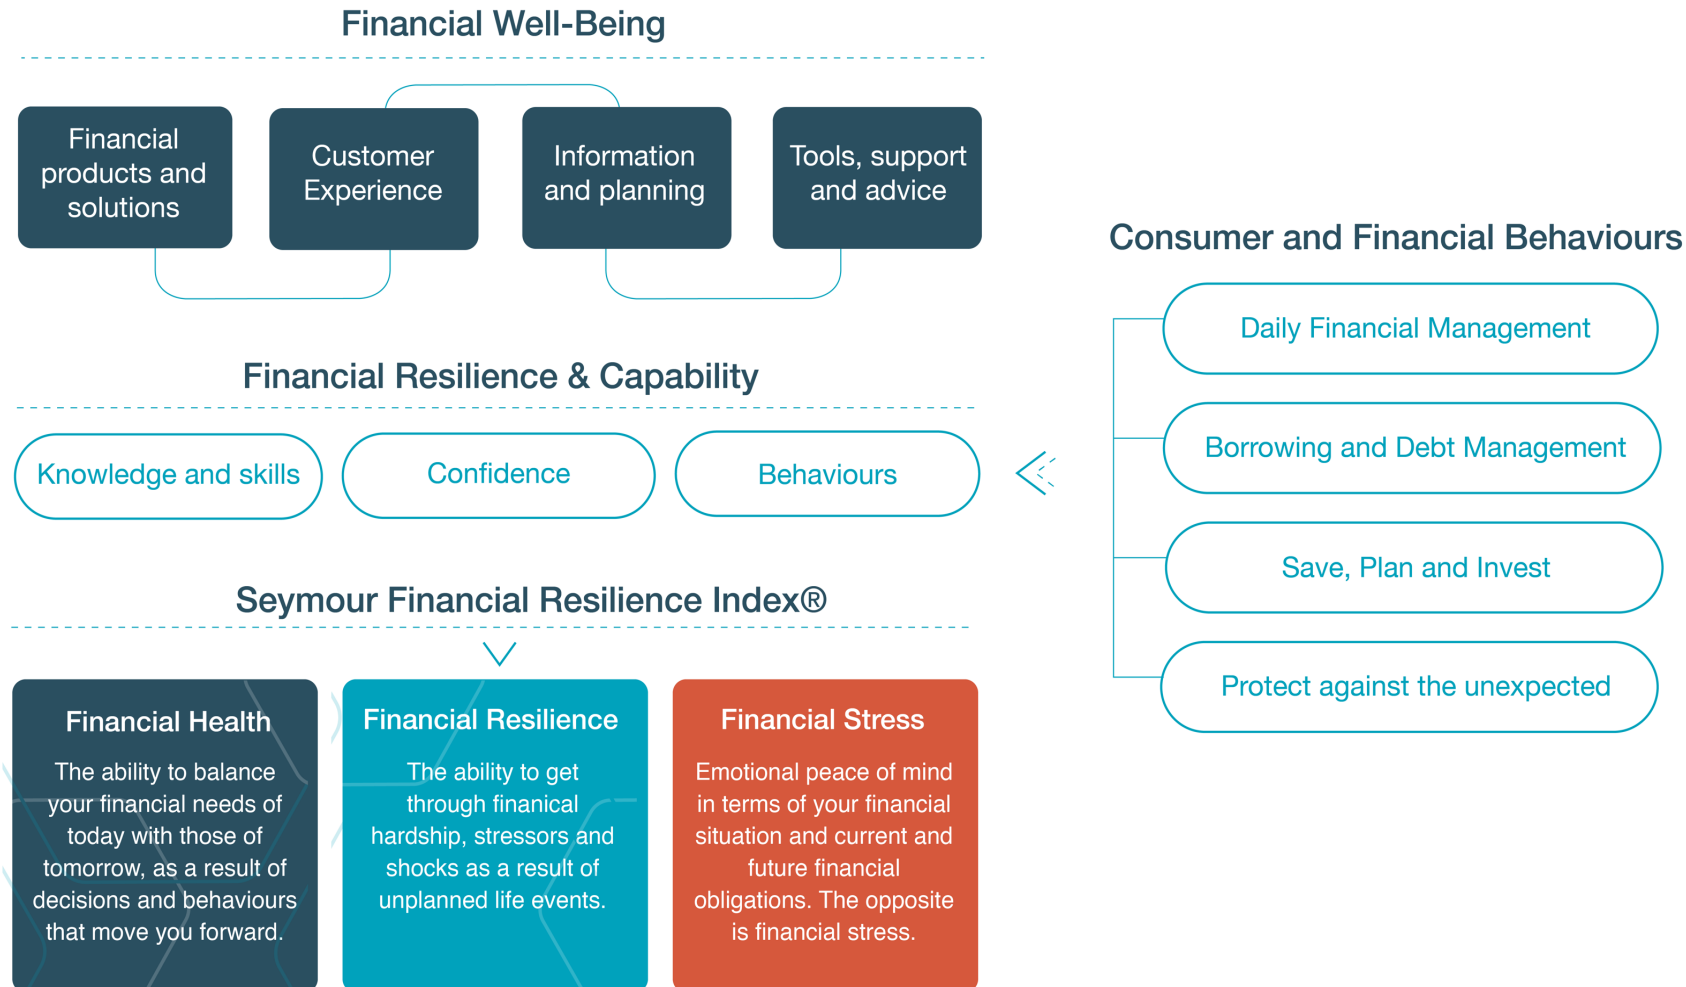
Financial Well-Being

Financial products and solutions

Customer Experience

Information and planning

Tools, support and advice

Financial Resilience & Capability

Knowledge and skills

Confidence

Behaviours

Seymour Financial Resilience Index®

Financial Health
The ability to balance your financial needs of today with those of tomorrow, as a result of decisions and behaviours that move you forward.

Financial Resilience
The ability to get through finanical hardship, stressors and shocks as a result of unplanned life events.

Financial Stress
Emotional peace of mind in terms of your financial situation and current and future financial obligations. The opposite is financial stress.

Consumer and Financial Behaviours

Daily Financial Management

Borrowing and Debt Management

Save, Plan and Invest

Protect against the unexpected